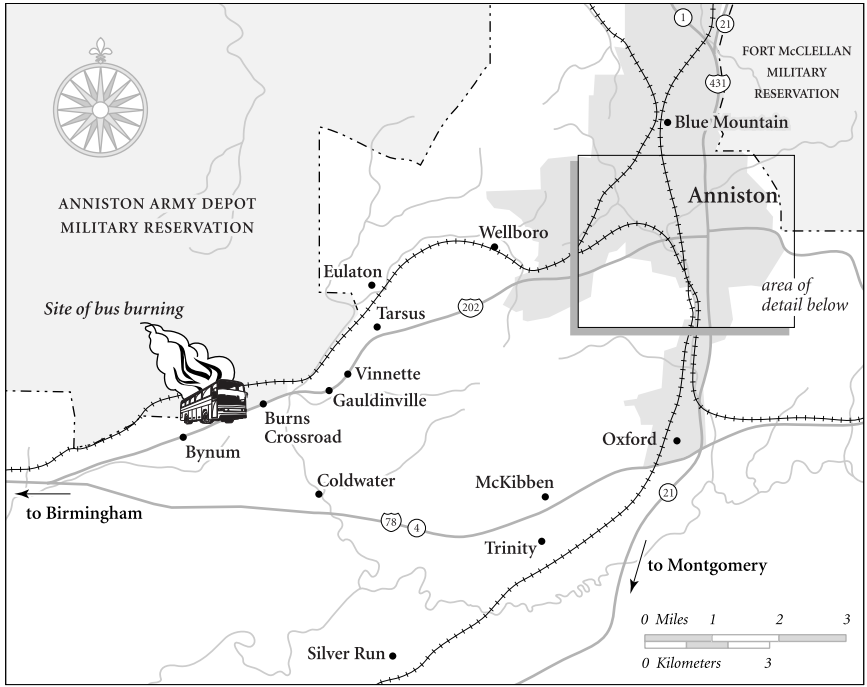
1
21
431
FORT McCLELLAN MILITARY RESERVATION
Blue Mountain
ANNISTON ARMY DEPOT MILITARY RESERVATION
Anniston
Wellboro
Eulaton
area of detail below
202
Site of bus burning
Tarsus
Vinnette
Gauldinville
Burns Crossroad
Bynum
Oxford
Coldwater
McKibben
21
to Birmingham
78
4
Trinity
to Montgomery
0 Miles 1 2 3
Silver Run
0 Kilometers 3